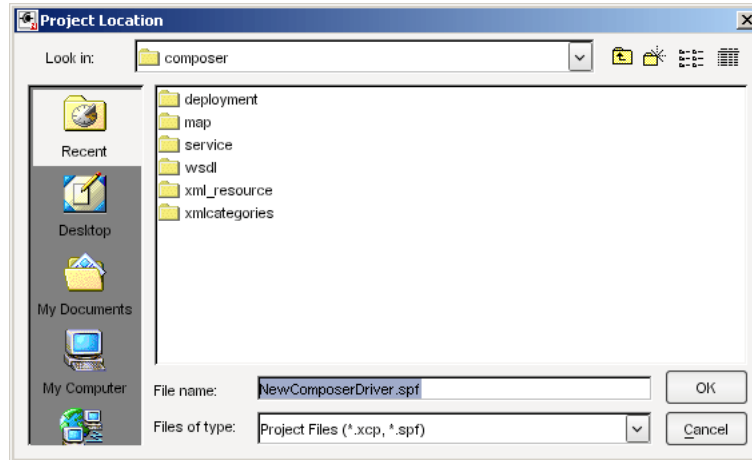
Project Location

Look in: composer

Recent
Desktop
My Documents
My Computer

deployment
map
service
wsdl
xml_resource
xmlcategories

File name: NewComposerDriver.spf
Files of type: Project Files (*.xcp, *.spf)

OK
Cancel